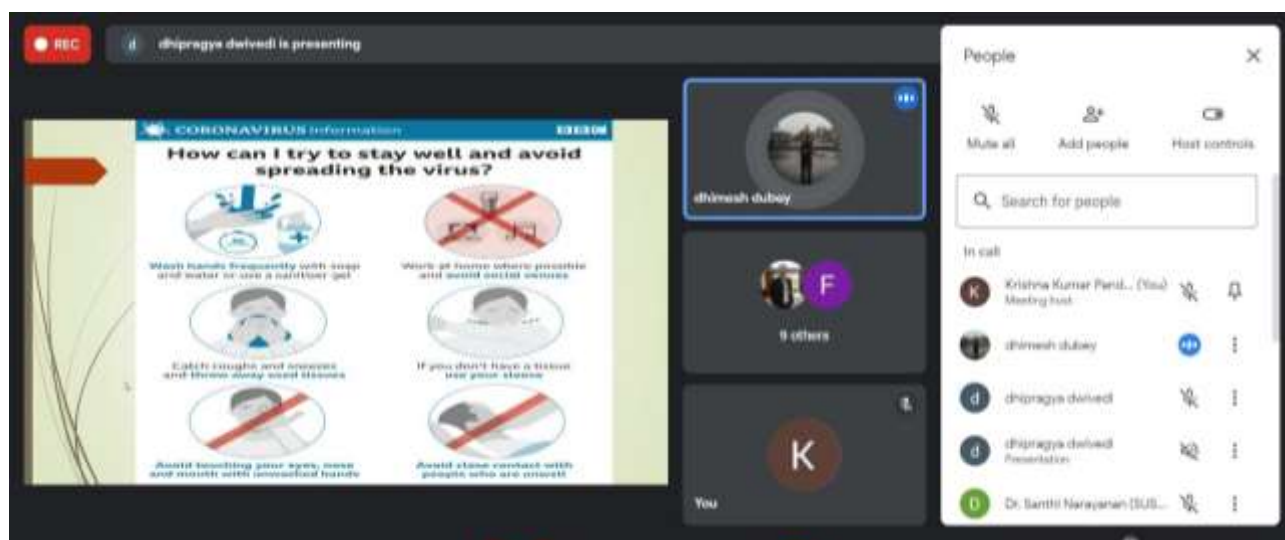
REC

d dhipragya dwivedi is presenting

CORONAVIRUS Information BBC

How can I try to stay well and avoid spreading the virus?

Wash hands frequently with soap and water or use a sanitiser gel

Work at home where possible and avoid social venues

Catch coughs and sneezes and throw away used tissues

If you don't have a tissue use your sleeve

Avoid touching your eyes, nose and mouth with unwashed hands

Avoid close contact with people who are unwell

dhimesh dubey

F

9 others

K

You

People

Mute all

Add people

Host controls

Search for people

In call

K Krishna Kumar Pand... (You) Meeting host

dhimesh dubey

d dhipragya dwivedi

d dhipragya dwivedi Presentation

D Dr. Santhi Narayanan (SUS...